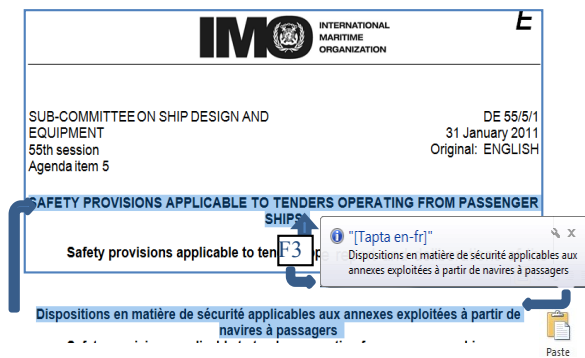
IMO INTERNATIONAL MARITIME ORGANIZATION

E

SUB-COMMITTEE ON SHIP DESIGN AND EQUIPMENT
55th session
Agenda item 5

DE 55/5/1
31 January 2011
Original: ENGLISH

SAFETY PROVISIONS APPLICABLE TO TENDERS OPERATING FROM PASSENGER SHIPS

Safety provisions applicable to ten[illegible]

F3

"[Tapta en-fr]"
Dispositions en matière de sécurité applicables aux annexes exploitées à partir de navires à passagers

Dispositions en matière de sécurité applicables aux annexes exploitées à partir de navires à passagers

Paste